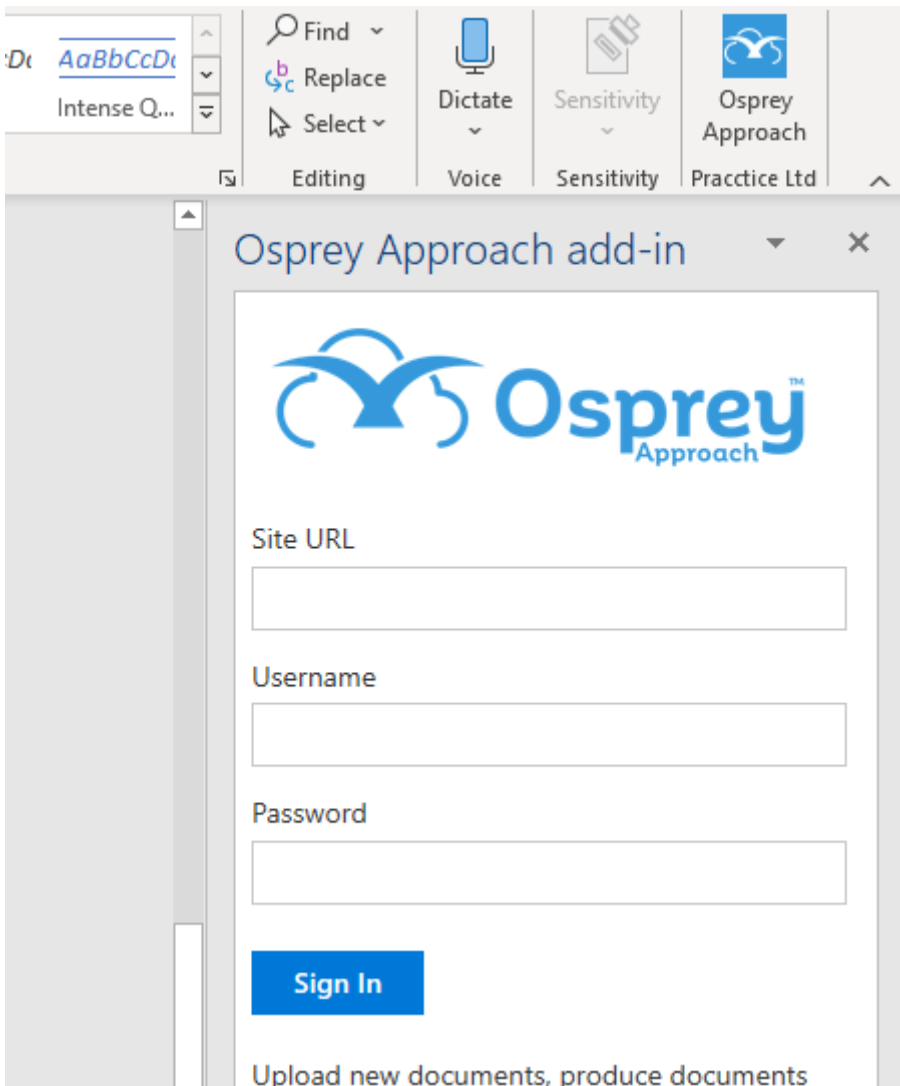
:Dc AaBbCcDc
Intense Q...

Find
Replace
Select
Editing

Dictate
Voice

Sensitivity
Sensitivity

Osprey Approach
Pracctice Ltd

Osprey Approach add-in

Osprey™ Approach

Site URL

Username

Password

Sign In

Upload new documents, produce documents